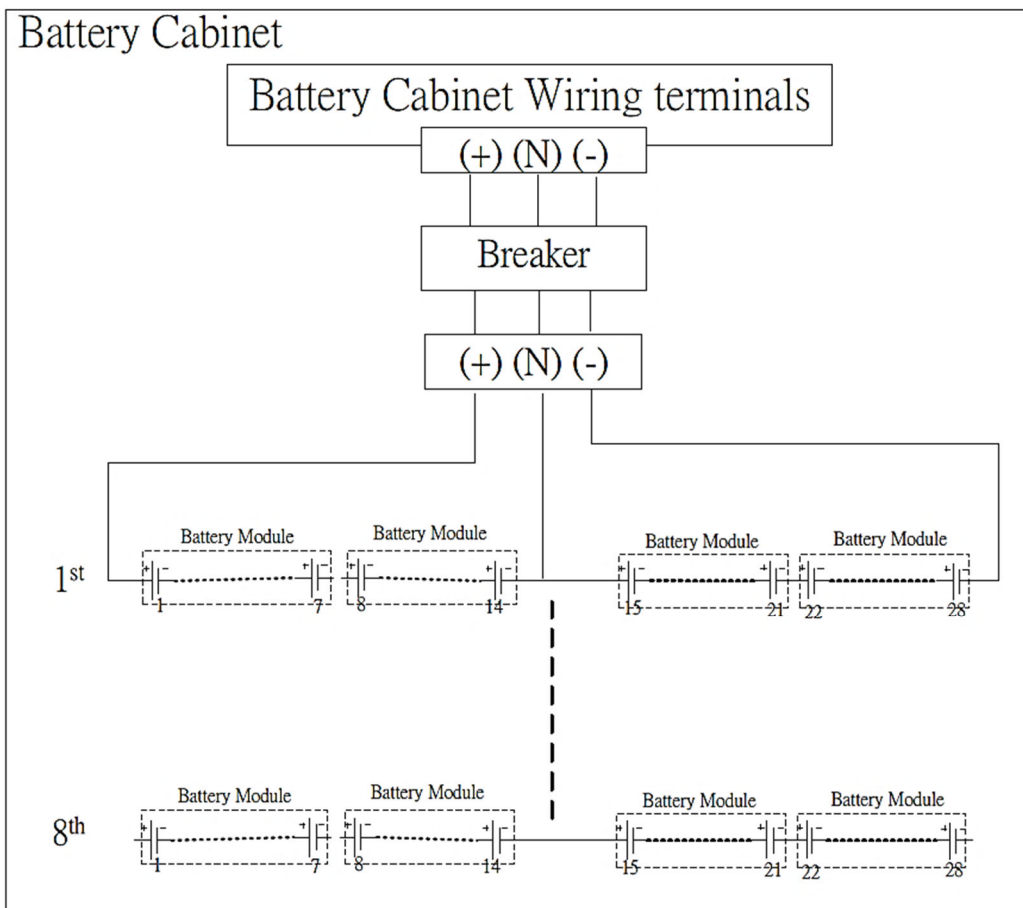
Battery Cabinet

Battery Cabinet Wiring terminals

(+) (N) (-)

Breaker

(+) (N) (-)

Battery Module

Battery Module

Battery Module

Battery Module

$1^{st}$

+ −

1

7

8

14

15

21

22

28

Battery Module

Battery Module

Battery Module

Battery Module

$8^{th}$

1

7

8

14

15

21

22

28